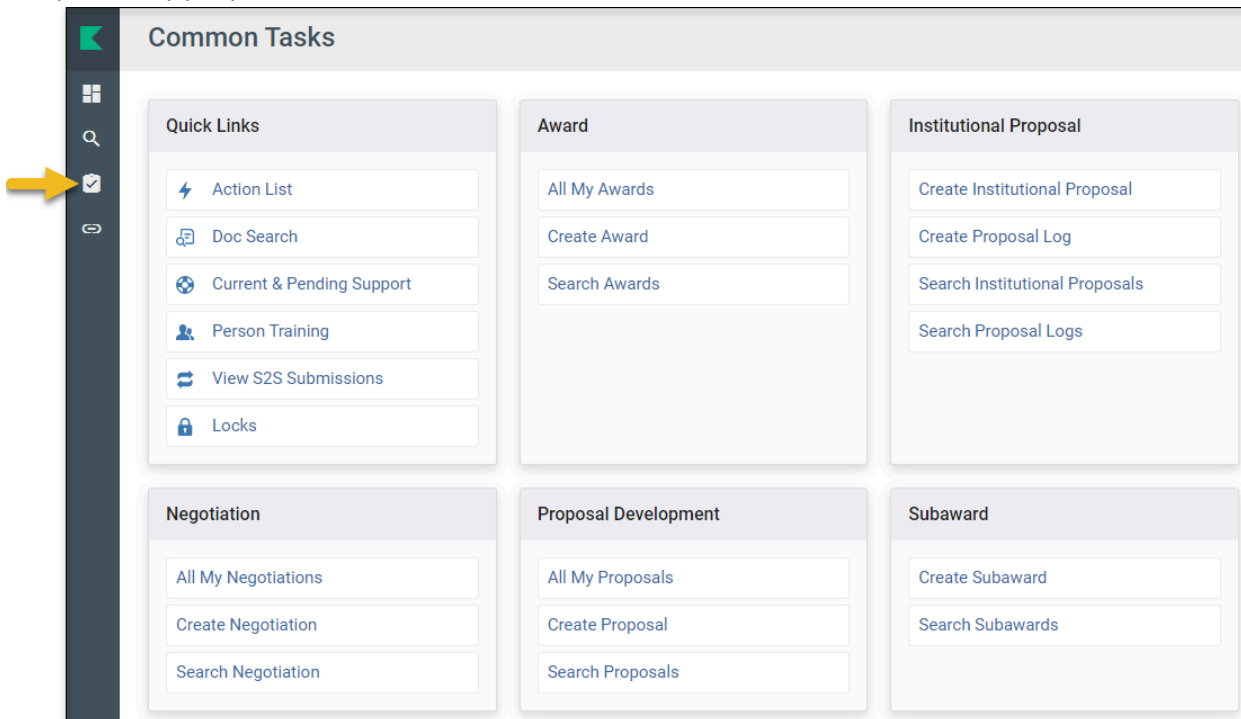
Common Tasks

Quick Links

Action List

Doc Search

Current & Pending Support

Person Training

View S2S Submissions

Locks

Award

All My Awards

Create Award

Search Awards

Institutional Proposal

Create Institutional Proposal

Create Proposal Log

Search Institutional Proposals

Search Proposal Logs

Negotiation

All My Negotiations

Create Negotiation

Search Negotiation

Proposal Development

All My Proposals

Create Proposal

Search Proposals

Subaward

Create Subaward

Search Subawards